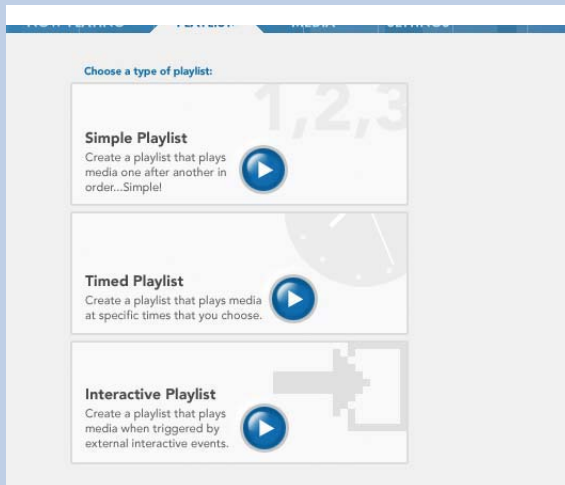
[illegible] PLAYLIST MEDIA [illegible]

Choose a type of playlist:

1,2,3

Simple Playlist
Create a playlist that plays media one after another in order...Simple!

Timed Playlist
Create a playlist that plays media at specific times that you choose.

Interactive Playlist
Create a playlist that plays media when triggered by external interactive events.